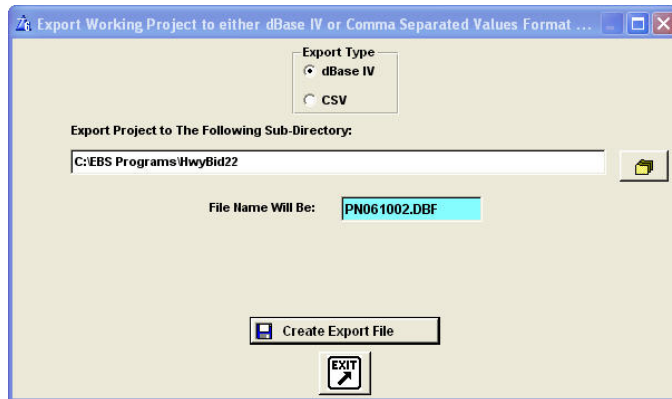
Export Working Project to either dBase IV or Comma Separated Values Format ...

Export Type
dBase IV
CSV

Export Project to The Following Sub-Directory:

C:\EBS Programs\HwyBid22

File Name Will Be: PN061002.DBF

Create Export File

EXIT